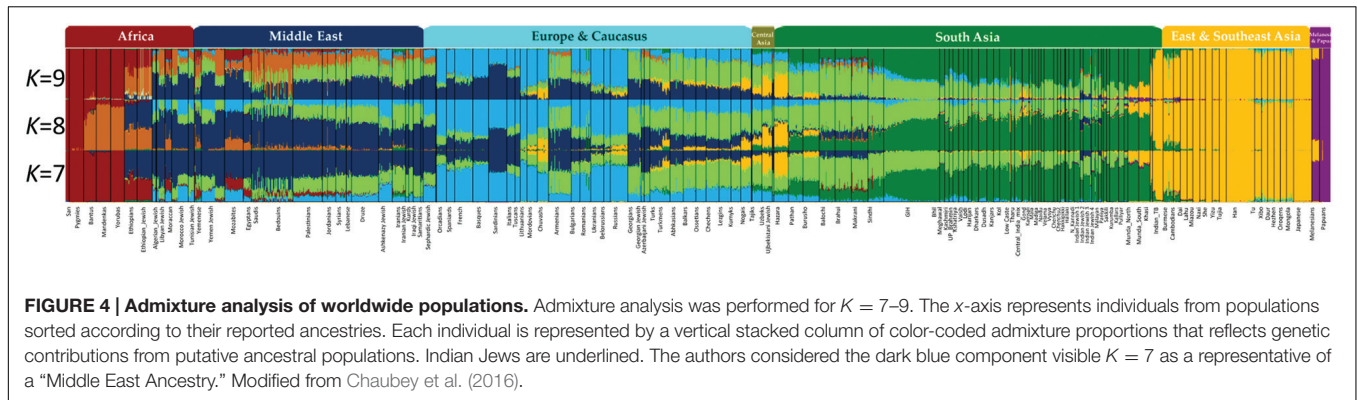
Africa

Middle East

Europe & Caucasus

Central Asia

South Asia

East & Southeast Asia

Melanesians & Papuans

$K$=9

$K$=8

$K$=7

San Pygmies Bantus Mandenkas Yorubas Ethiopians Ethiopian_Jewish Algerian_Jewish Libyan_Jewish Moroccan Moroccan Jewish Tunisian Jewish Yemenese Yemen Jewish Mozabites Egyptians Saudi Bedouin Palestinians Jordanians Syrians Lebanese Druze Ashkenazy Jewish Iranians Iranian Jewish Iraqi Jewish Samaritans Sephardic Jewish Orcadians Spaniards French Basques Sardinians Italians Tuscans Lithuanians Moldovians Chuvashs Armenians Bulgarians Romanians Ukranians Belorussians Russians Georgians Georgian Jewish Azerbaijan Jewish Turks Turkmens Abkhasians Balkars Ossetians Chechens Lezgins Kumyks Nogais Tajiks Uzbeks Uzbekistani Jewish Hazara Pathan Burusho Balochi Brahui Makrani Sindhi Gih Bhil Meghawal Kashmiri UP Brahmins Kshatriya Kol Kanjar Dharkars Dusadh Kurumba Low Caste Tharu Central_India_Jewish Indian Jewish 1 Indian Jewish 2 Indian Jewish 3 Malayan Kurumba Munda_North Munda_South Khasi Indian_TB Burmese Cambodians Dai Lahu Miao Naxi She Yizu Tujia Han Tu Yi Daur Hezhen Oroqens Mongolia Japanese Melanesians Papuans

FIGURE 4 | Admixture analysis of worldwide populations. Admixture analysis was performed for $K = 7–9$. The $x$-axis represents individuals from populations sorted according to their reported ancestries. Each individual is represented by a vertical stacked column of color-coded admixture proportions that reflects genetic contributions from putative ancestral populations. Indian Jews are underlined. The authors considered the dark blue component visible $K = 7$ as a representative of a "Middle East Ancestry." Modified from Chaubey et al. (2016).